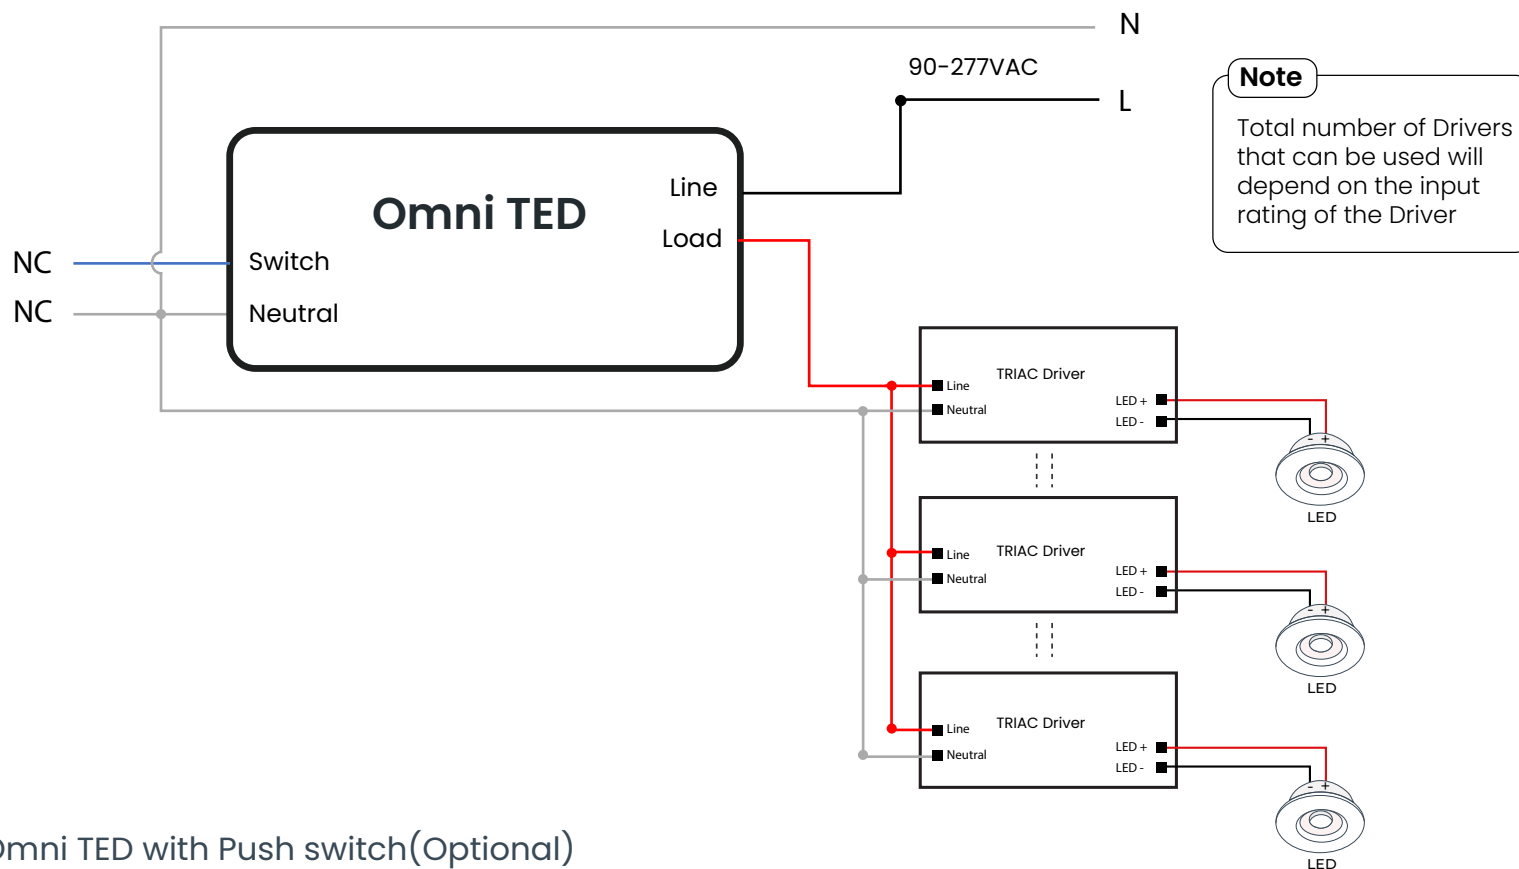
N

90-277VAC

L

Note

Total number of Drivers that can be used will depend on the input rating of the Driver

Omni TED

Line

Load

NC

Switch

NC

Neutral

TRIAC Driver

Line

Neutral

LED +

LED -

- +

LED

TRIAC Driver

Line

Neutral

LED +

LED -

- +

LED

TRIAC Driver

Line

Neutral

LED +

LED -

- +

LED

mni TED with Push switch(Optional)